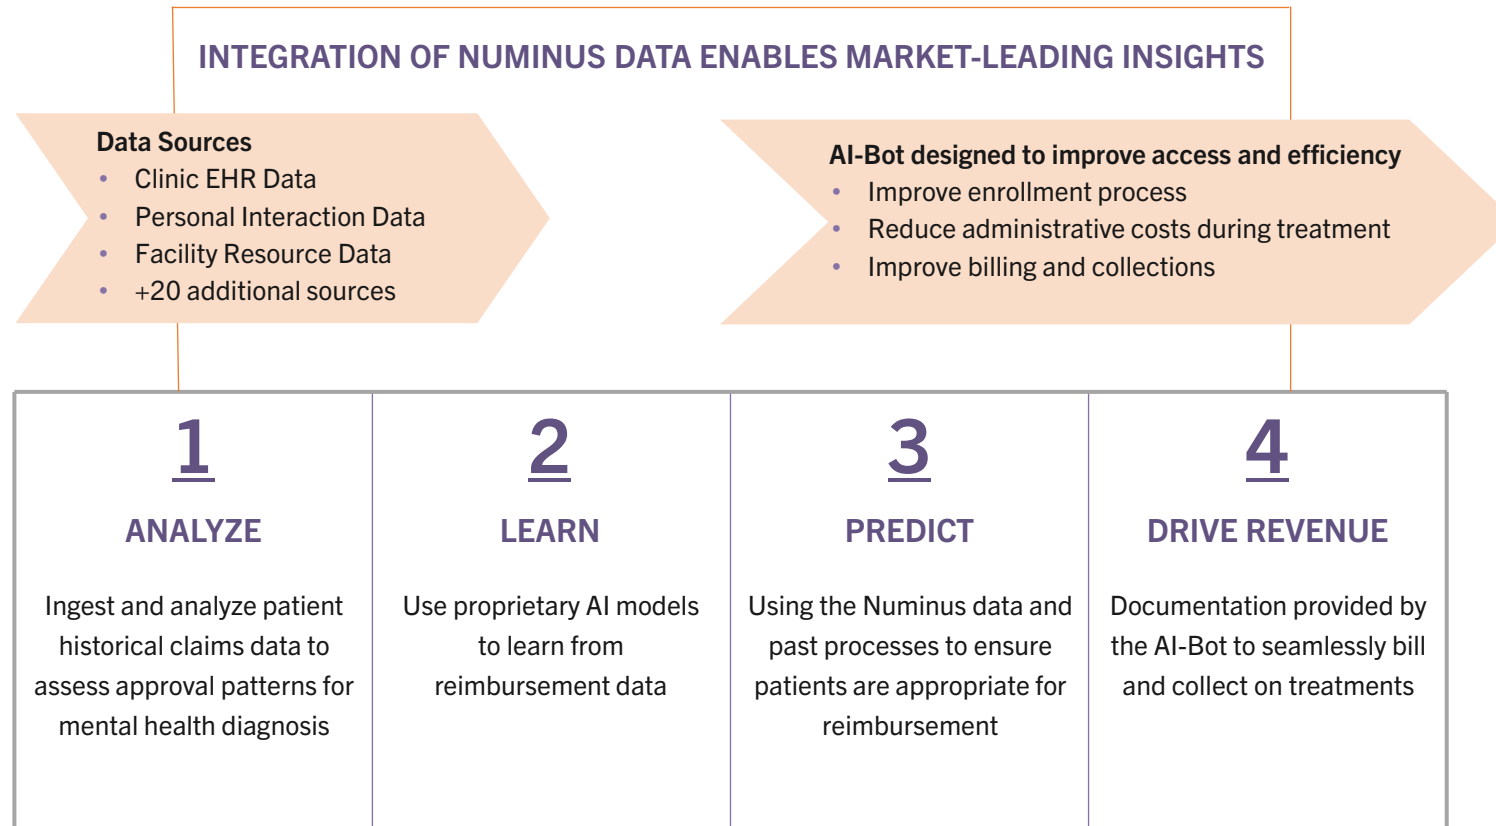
INTEGRATION OF NUMINUS DATA ENABLES MARKET-LEADING INSIGHTS

Data Sources
- Clinic EHR Data
- Personal Interaction Data
- Facility Resource Data
- +20 additional sources

AI-Bot designed to improve access and efficiency
- Improve enrollment process
- Reduce administrative costs during treatment
- Improve billing and collections

1
ANALYZE
Ingest and analyze patient historical claims data to assess approval patterns for mental health diagnosis

2
LEARN
Use proprietary AI models to learn from reimbursement data

3
PREDICT
Using the Numinus data and past processes to ensure patients are appropriate for reimbursement

4
DRIVE REVENUE
Documentation provided by the AI-Bot to seamlessly bill and collect on treatments